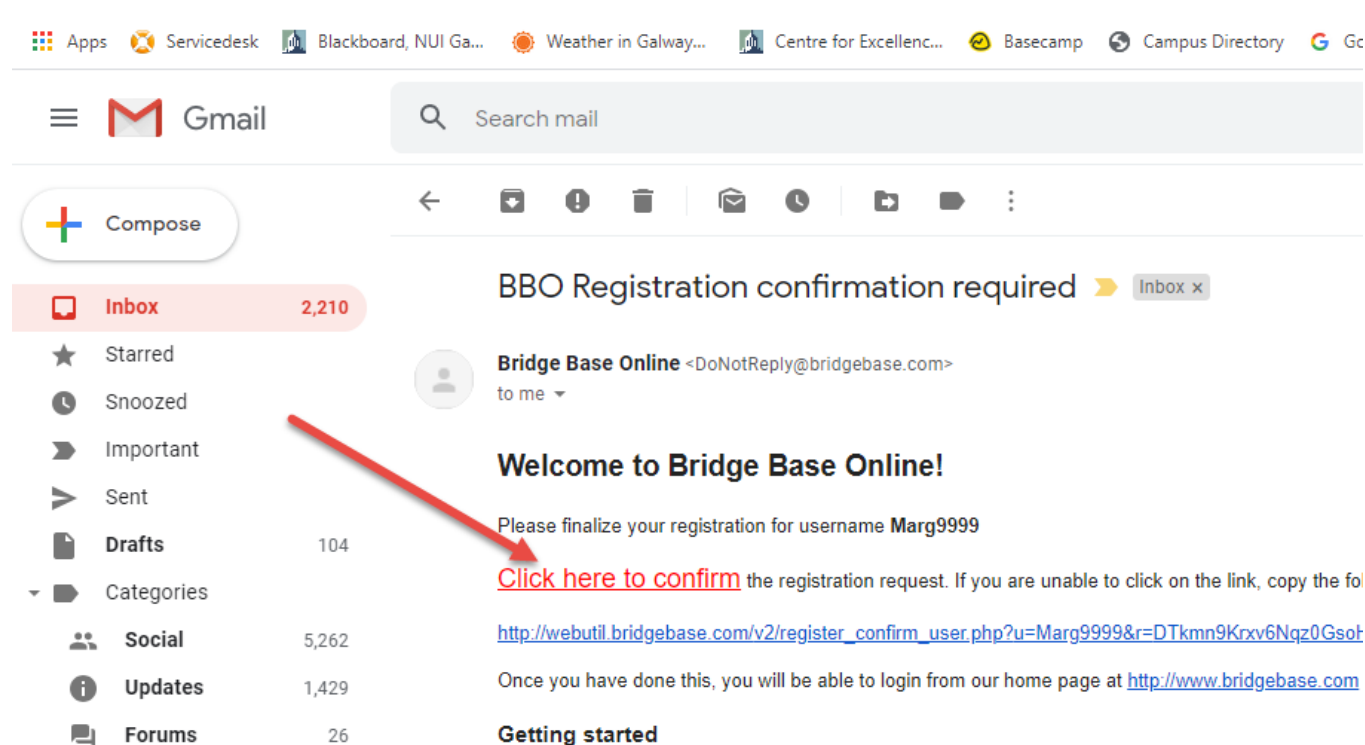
Apps Servicedesk Blackboard, NUI Ga... Weather in Galway... Centre for Excellenc... Basecamp Campus Directory Go

Gmail

Search mail

Compose

Inbox 2,210
Starred
Snoozed
Important
Sent
Drafts 104
Categories
Social 5,262
Updates 1,429
Forums 26

BBO Registration confirmation required Inbox ×

Bridge Base Online <DoNotReply@bridgebase.com>
to me

Welcome to Bridge Base Online!

Please finalize your registration for username Marg9999

Click here to confirm the registration request. If you are unable to click on the link, copy the fo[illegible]

http://webutil.bridgebase.com/v2/register_confirm_user.php?u=Marg9999&r=DTkmn9Krxv6Nqz0Gso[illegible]

Once you have done this, you will be able to login from our home page at http://www.bridgebase.com

Getting started